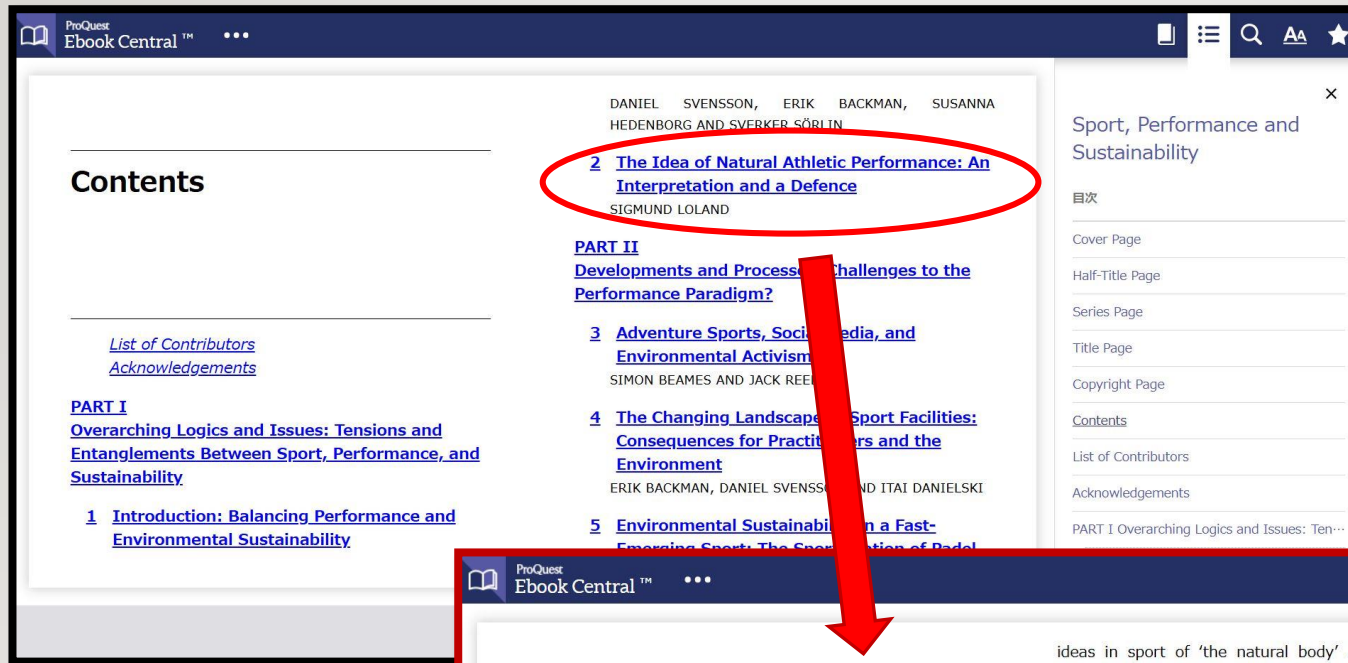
ProQuest Ebook Central ™ •••

Contents

List of Contributors
Acknowledgements

PART I
Overarching Logics and Issues: Tensions and Entanglements Between Sport, Performance, and Sustainability

1 Introduction: Balancing Performance and Environmental Sustainability

DANIEL SVENSSON, ERIK BACKMAN, SUSANNA HEDENBORG AND SVERKER SÖRLIN

2 The Idea of Natural Athletic Performance: An Interpretation and a Defence
SIGMUND LOLAND

PART II
Developments and Processes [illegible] Challenges to the Performance Paradigm?

3 Adventure Sports, Soci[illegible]edia, and Environmental Activism
SIMON BEAMES AND JACK REE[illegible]

4 The Changing Landscape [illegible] Sport Facilities: Consequences for Practit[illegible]rs and the Environment
ERIK BACKMAN, DANIEL SVENSS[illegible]ND ITAI DANIELSKI

5 Environmental Sustainabi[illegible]n a Fast-Emerging Sport: The Spor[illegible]tion of Padel

Sport, Performance and Sustainability

目次

Cover Page
Half-Title Page
Series Page
Title Page
Copyright Page
Contents
List of Contributors
Acknowledgements
PART I Overarching Logics and Issues: Ten···

ProQuest Ebook Central ™ •••

ideas in sport of 'the natural body'